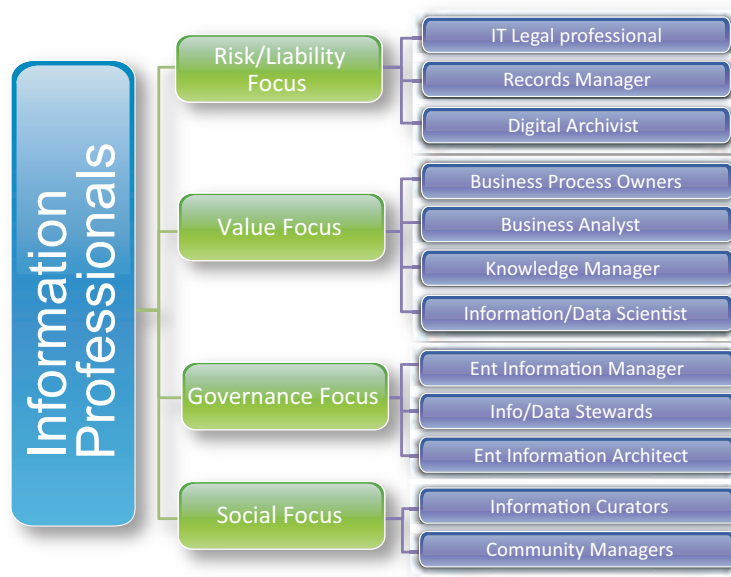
Information Professionals

Risk/Liability Focus

IT Legal professional

Records Manager

Digital Archivist

Value Focus

Business Process Owners

Business Analyst

Knowledge Manager

Information/Data Scientist

Governance Focus

Ent Information Manager

Info/Data Stewards

Ent Information Architect

Social Focus

Information Curators

Community Managers